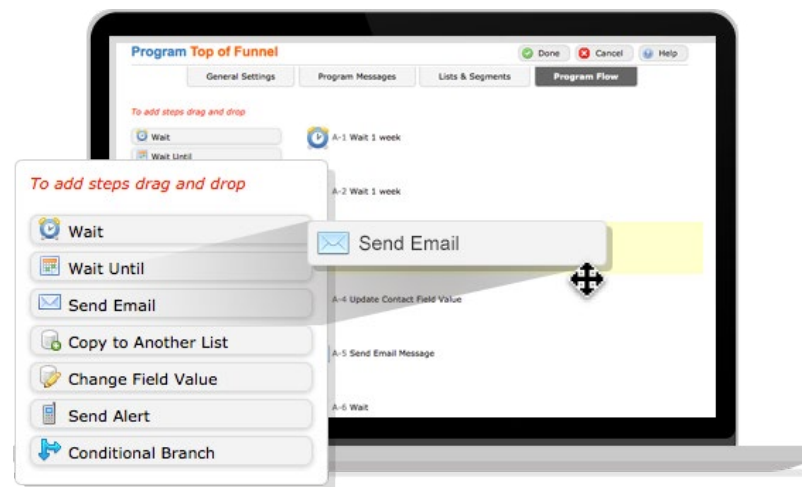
Program Top of Funnel

Done Cancel Help

General Settings Program Messages Lists & Segments Program Flow

To add steps drag and drop

Wait

Wait Until

A-1 Wait 1 week

A-2 Wait 1 week

A-4 Update Contact Field Value

A-5 Send Email Message

A-6 Wait

To add steps drag and drop

Wait

Wait Until

Send Email

Copy to Another List

Change Field Value

Send Alert

Conditional Branch

Send Email